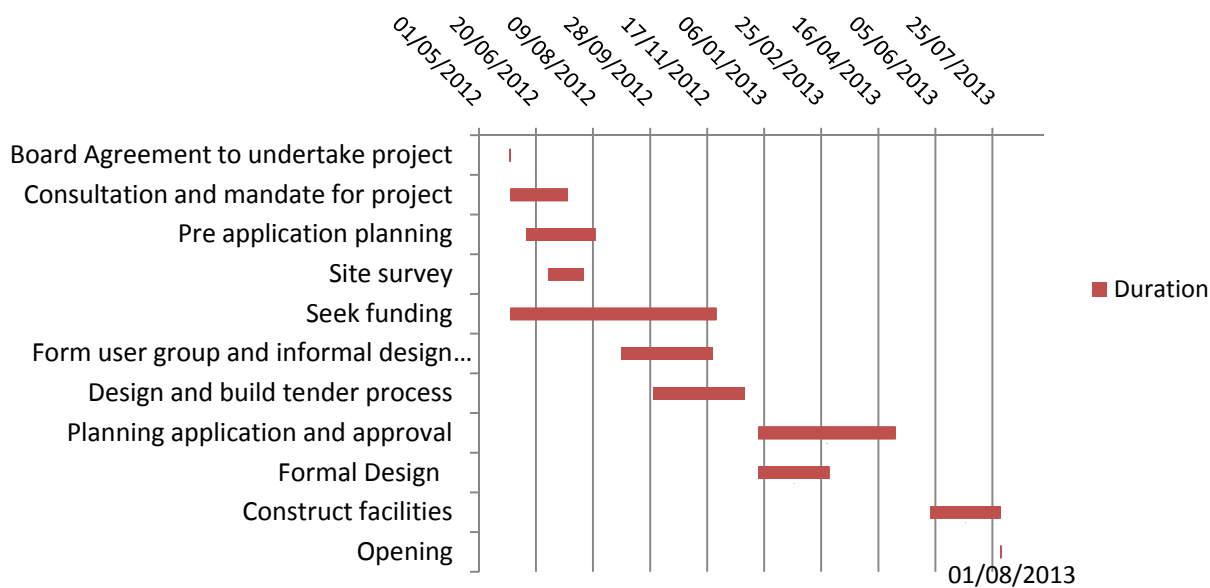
01/05/2012
20/06/2012
09/08/2012
28/09/2012
17/11/2012
06/01/2013
25/02/2013
16/04/2013
05/06/2013
25/07/2013

Board Agreement to undertake project
Consultation and mandate for project
Pre application planning
Site survey
Seek funding
Form user group and informal design…
Design and build tender process
Planning application and approval
Formal Design
Construct facilities
Opening

Duration

01/08/2013